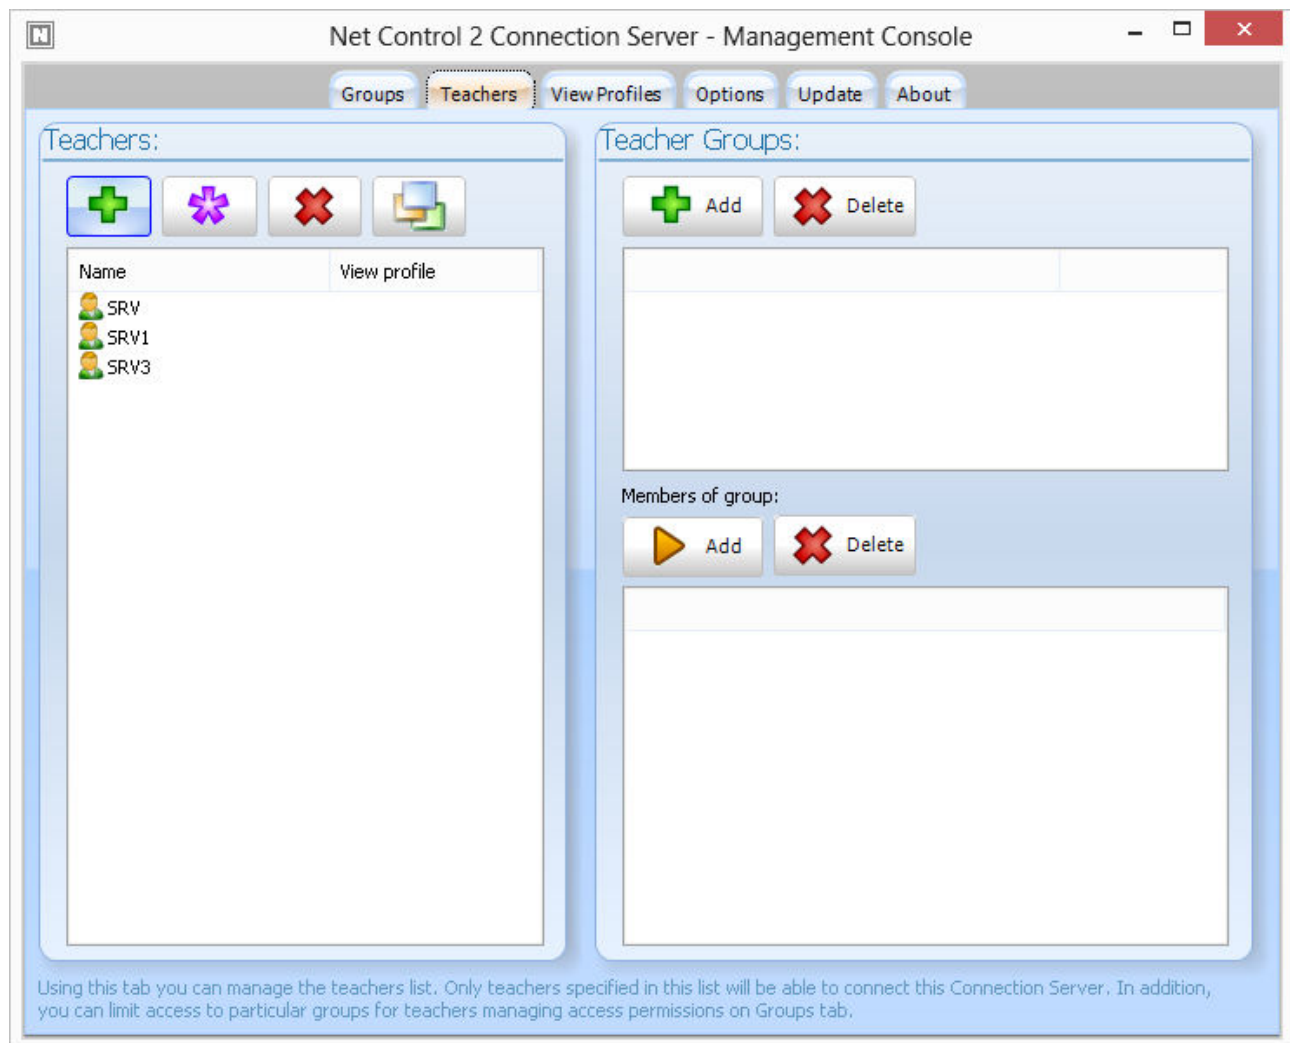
Net Control 2 Connection Server - Management Console

Groups Teachers View Profiles Options Update About

Teachers:

| Name | View profile |
|---|---|
| SRV | |
| SRV1 | |
| SRV3 | |

Teacher Groups:

Add Delete

Members of group:

Add Delete

Using this tab you can manage the teachers list. Only teachers specified in this list will be able to connect this Connection Server. In addition, you can limit access to particular groups for teachers managing access permissions on Groups tab.